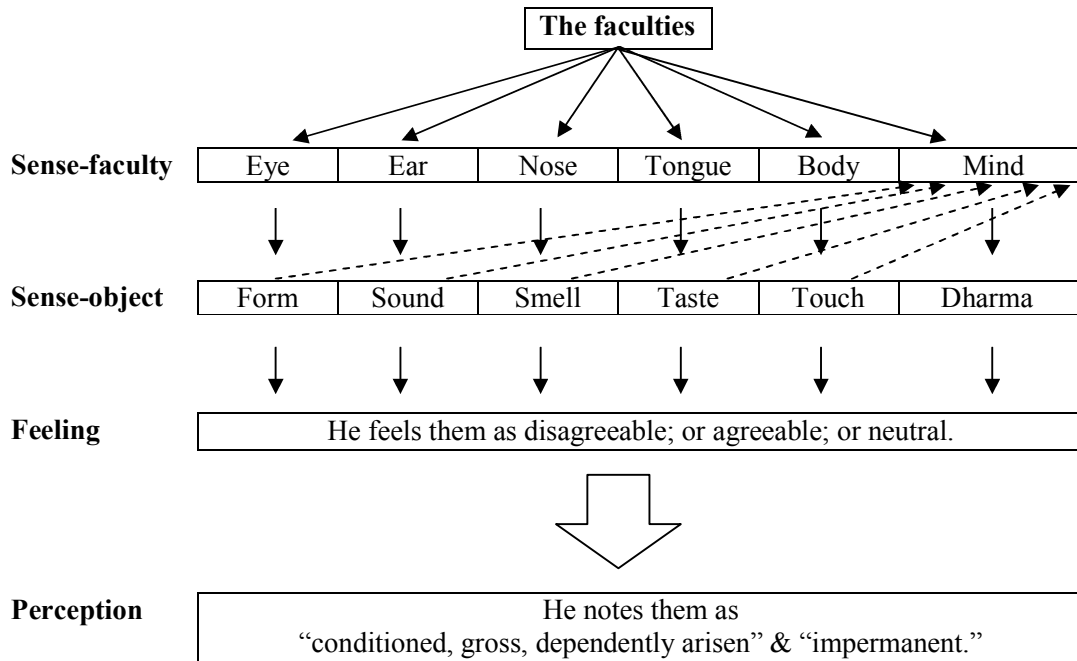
The faculties

Sense-faculty

| Eye | Ear | Nose | Tongue | Body | Mind |
|---|---|---|---|---|---|

Sense-object

| Form | Sound | Smell | Taste | Touch | Dharma |
|---|---|---|---|---|---|

Feeling

He feels them as disagreeable; or agreeable; or neutral.

Perception

He notes them as "conditioned, gross, dependently arisen" & "impermanent."